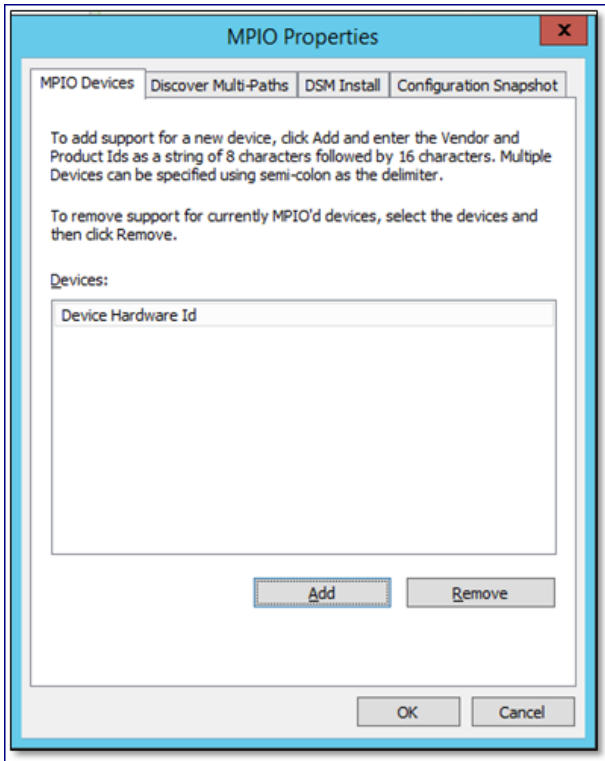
MPIO Properties

x

MPIO Devices | Discover Multi-Paths | DSM Install | Configuration Snapshot

To add support for a new device, click Add and enter the Vendor and Product Ids as a string of 8 characters followed by 16 characters. Multiple Devices can be specified using semi-colon as the delimiter.

To remove support for currently MPIO'd devices, select the devices and then click Remove.

Devices:

Device Hardware Id

Add

Remove

OK

Cancel